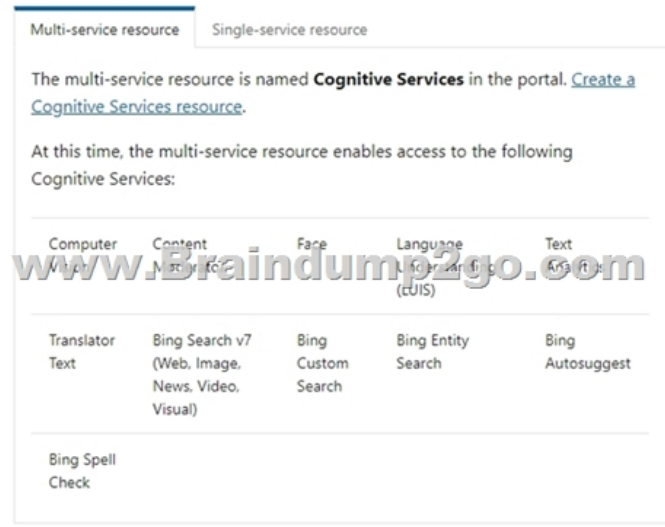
Multi-service resource | Single-service resource

The multi-service resource is named **Cognitive Services** in the portal. Create a Cognitive Services resource.

At this time, the multi-service resource enables access to the following Cognitive Services:

| | | | | |
|---|---|---|---|---|
| Computer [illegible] | Content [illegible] | Face | Language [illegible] (LUIS) | Text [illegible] |
| Translator Text | Bing Search v7 (Web, Image, News, Video, Visual) | Bing Custom Search | Bing Entity Search | Bing Autosuggest |
| Bing Spell Check | | | | |

www.Braindump2go.com